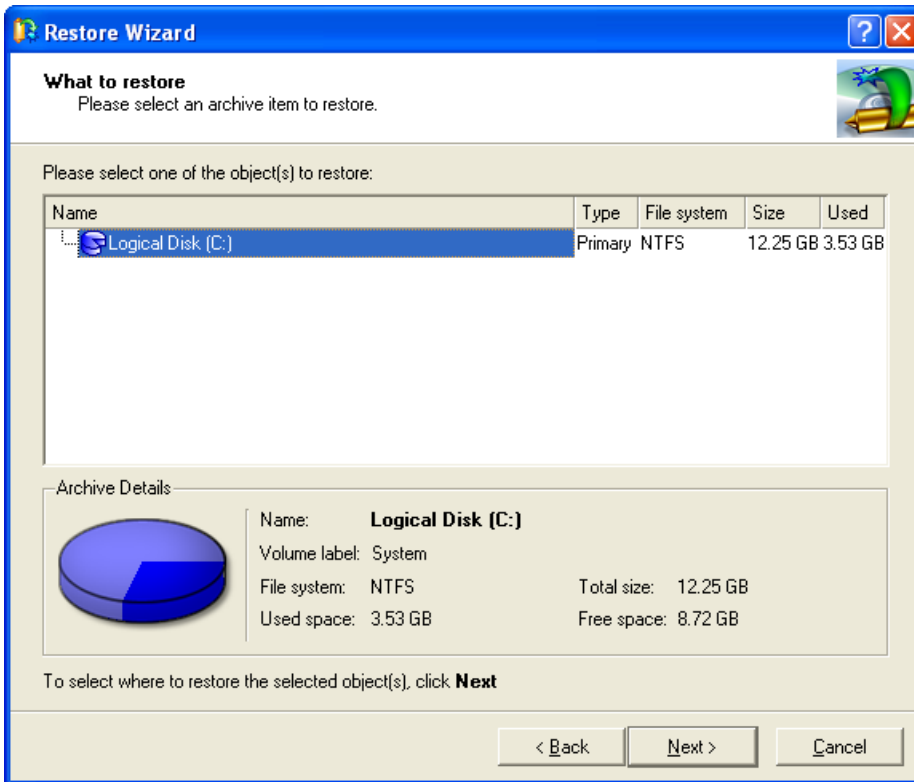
Restore Wizard

What to restore
Please select an archive item to restore.

Please select one of the object(s) to restore:

| Name | Type | File system | Size | Used |
|---|---|---|---|---|
| Logical Disk (C:) | Primary | NTFS | 12.25 GB | 3.53 GB |

Archive Details

Name: Logical Disk (C:)
Volume label: System
File system: NTFS
Used space: 3.53 GB
Total size: 12.25 GB
Free space: 8.72 GB

To select where to restore the selected object(s), click Next

< Back
Next >
Cancel